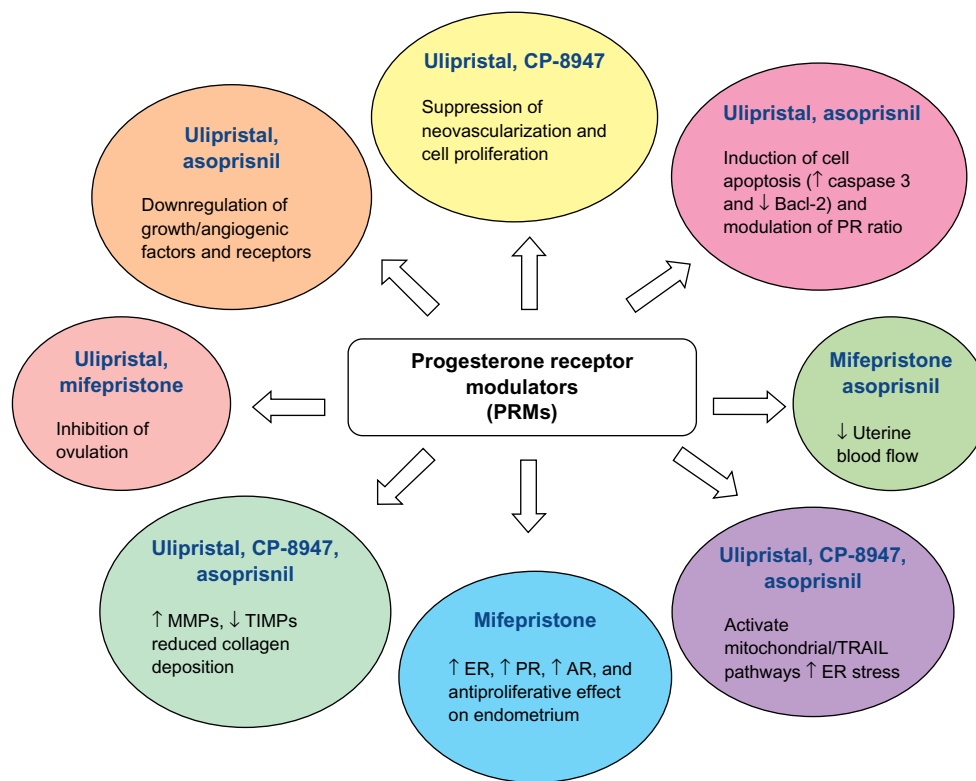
Ulipristal, CP-8947

Suppression of neovascularization and cell proliferation

Ulipristal, asoprisnil

Downregulation of growth/angiogenic factors and receptors

Ulipristal, asoprisnil

Induction of cell apoptosis (↑ caspase 3 and ↓ Bacl-2) and modulation of PR ratio

Ulipristal, mifepristone

Inhibition of ovulation

Progesterone receptor modulators (PRMs)

Mifepristone asoprisnil

↓ Uterine blood flow

Ulipristal, CP-8947, asoprisnil

↑ MMPs, ↓ TIMPs reduced collagen deposition

Mifepristone

↑ ER, ↑ PR, ↑ AR, and antiproliferative effect on endometrium

Ulipristal, CP-8947, asoprisnil

Activate mitochondrial/TRAIL pathways ↑ ER stress